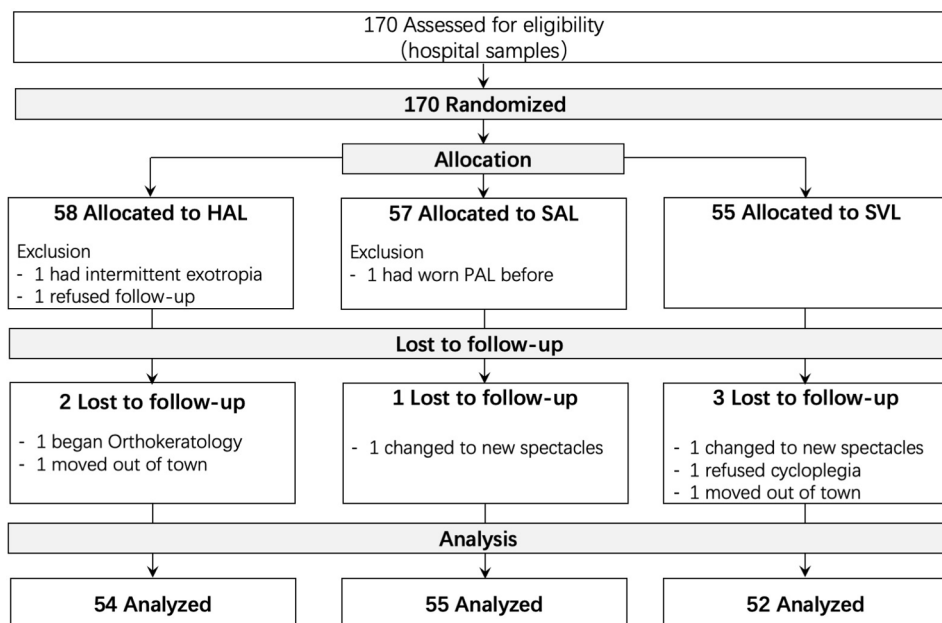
170 Assessed for eligibility
(hospital samples)

170 Randomized

Allocation

58 Allocated to HAL

Exclusion
- 1 had intermittent exotropia
- 1 refused follow-up

57 Allocated to SAL

Exclusion
- 1 had worn PAL before

55 Allocated to SVL

Lost to follow-up

2 Lost to follow-up

- 1 began Orthokeratology
- 1 moved out of town

1 Lost to follow-up

- 1 changed to new spectacles

3 Lost to follow-up

- 1 changed to new spectacles
- 1 refused cycloplegia
- 1 moved out of town

Analysis

54 Analyzed

55 Analyzed

52 Analyzed